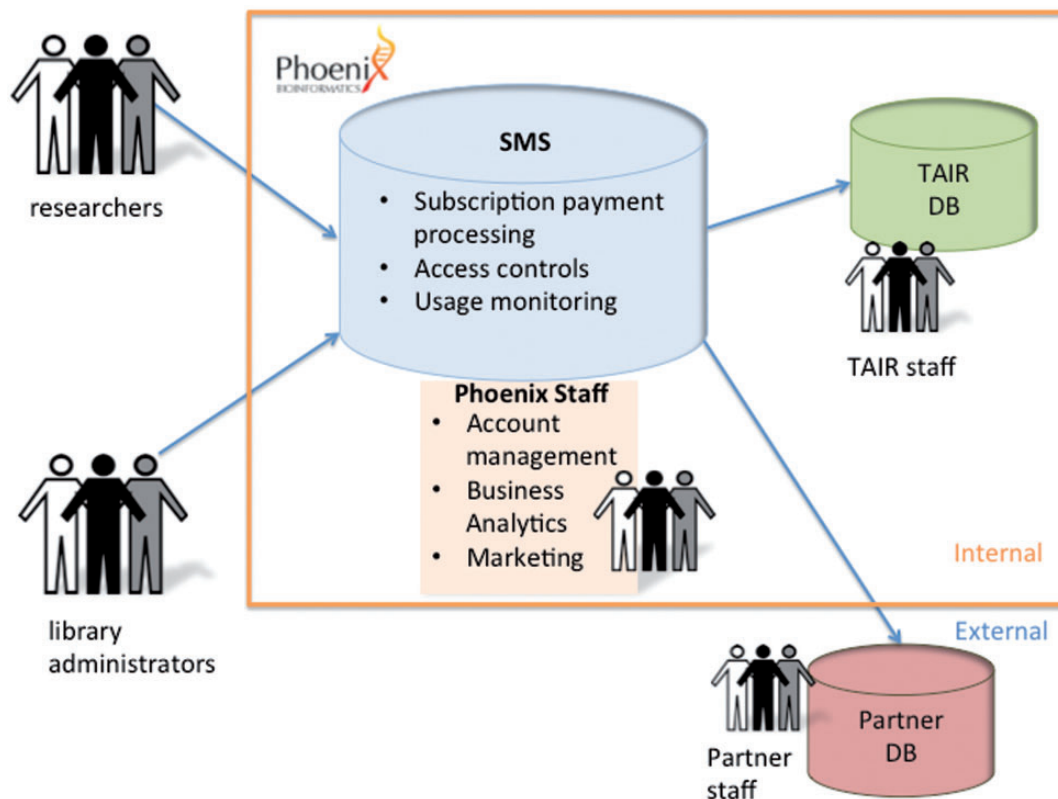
researchers

Phoenix
BIOINFORMATICS

SMS

- Subscription payment processing
- Access controls
- Usage monitoring

TAIR DB

TAIR staff

Phoenix Staff
- Account management
- Business Analytics
- Marketing

Internal

library administrators

External

Partner DB

Partner staff